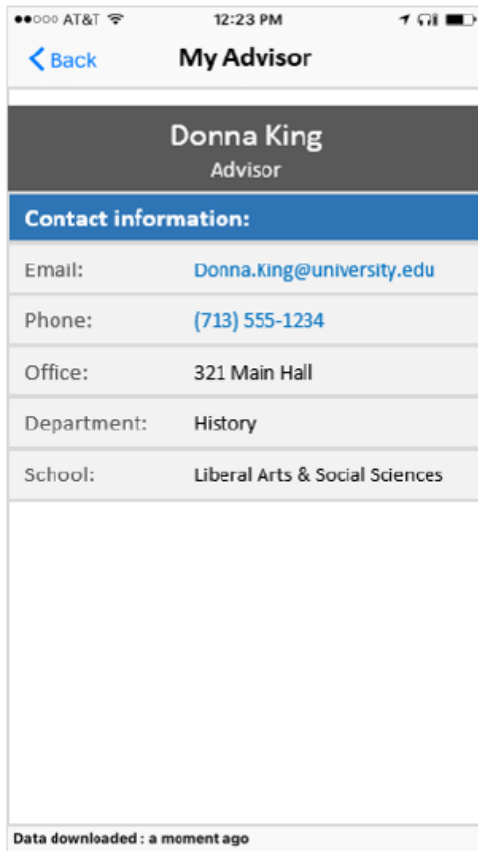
●●○○○ AT&T 12:23 PM

< Back My Advisor

Donna King
Advisor

Contact information:

| | |
|---|---|
| Email: | Donna.King@university.edu |
| Phone: | (713) 555-1234 |
| Office: | 321 Main Hall |
| Department: | History |
| School: | Liberal Arts & Social Sciences |

Data downloaded : a moment ago